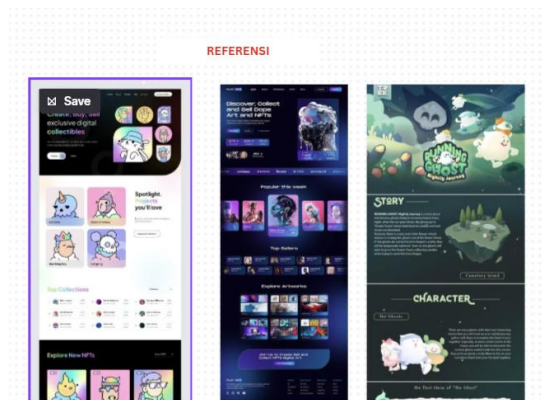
REFERENSI

Save

Create, buy, sell exclusive digital collectibles

Spotlight. Projects you'll love

Top Collections

Explore New NFTs

Discover, Collect and Sell Dope Art and NFTs

Popular this week

Top Sellers

Explore Artworks

RUNNING GHOST

STORY

CHARACTER